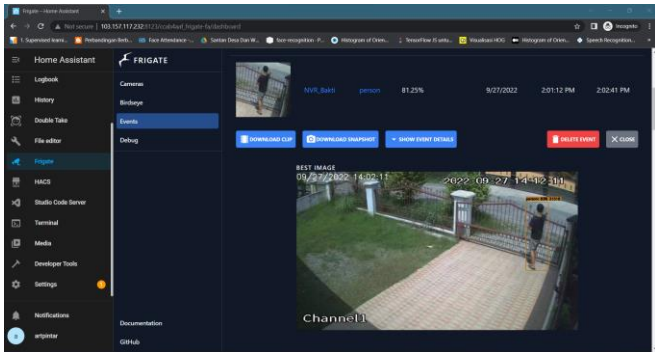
Frigate – Home Assistant

Not secure | 103.157.117.232:8123/ccab4aaf_frigate-fa/dashboard

Incognito

1. Supervised learni... Perbandingan Berb... Face Attendance -... Sistem Deteksi Dan W... face-recognition · P... Histogram of Orien... TensorFlow JS untu... Visualisasi HOG Histogram of Orien... Speech Recognition...

Home Assistant

Logbook

History

Double Take

File editor

Frigate

HACS

Studio Code Server

Terminal

Media

Developer Tools

Settings

Notifications

artpintar

FRIGATE

Cameras

Birdseye

Events

Debug

Documentation

GitHub

| NVR_Bakti | person | 81.25% | 9/27/2022 | 2:01:12 PM | 2:02:41 PM |
|---|---|---|---|---|---|

DOWNLOAD CLIP DOWNLOAD SNAPSHOT SHOW EVENT DETAILS DELETE EVENT CLOSE

BEST IMAGE

09/27/2022 14:02:11

2022-09-27 14:02:11

Channel1